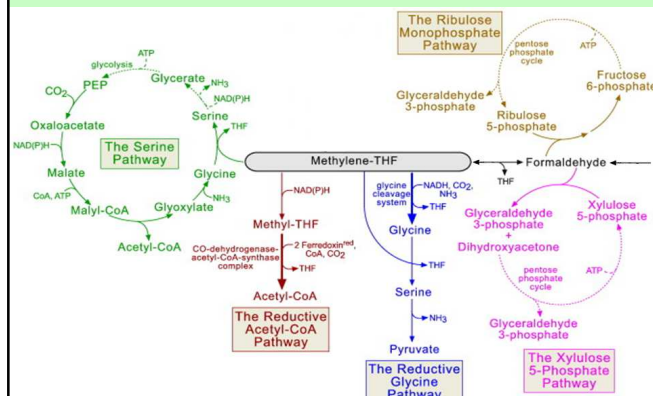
The Ribulose Monophosphate Pathway

pentose phosphate cycle

ATP

Glyceraldehyde 3-phosphate

Ribulose 5-phosphate

Fructose 6-phosphate

glycolysis

ATP

$CO_2$

PEP

Glycerate

$NH_3$

NAD(P)H

Oxaloacetate

Serine

THF

NAD(P)H

The Serine Pathway

Malate

Glycine

CoA, ATP

$NH_3$

Malyl-CoA

Glyoxylate

Acetyl-CoA

Methylene-THF

Formaldehyde

THF

NAD(P)H

Methyl-THF

CO-dehydrogenase-acetyl-CoA-synthase complex

THF

2 Ferredoxin$^{red}$, CoA, $CO_2$

Acetyl-CoA

The Reductive Acetyl-CoA Pathway

glycine cleavage system

NADH, $CO_2$, $NH_3$

THF

Glycine

THF

Serine

$NH_3$

Pyruvate

The Reductive Glycine Pathway

Glyceraldehyde 3-phosphate + Dihydroxyacetone

Xylulose 5-phosphate

pentose phosphate cycle

ATP

Glyceraldehyde 3-phosphate

The Xylulose 5-Phosphate Pathway